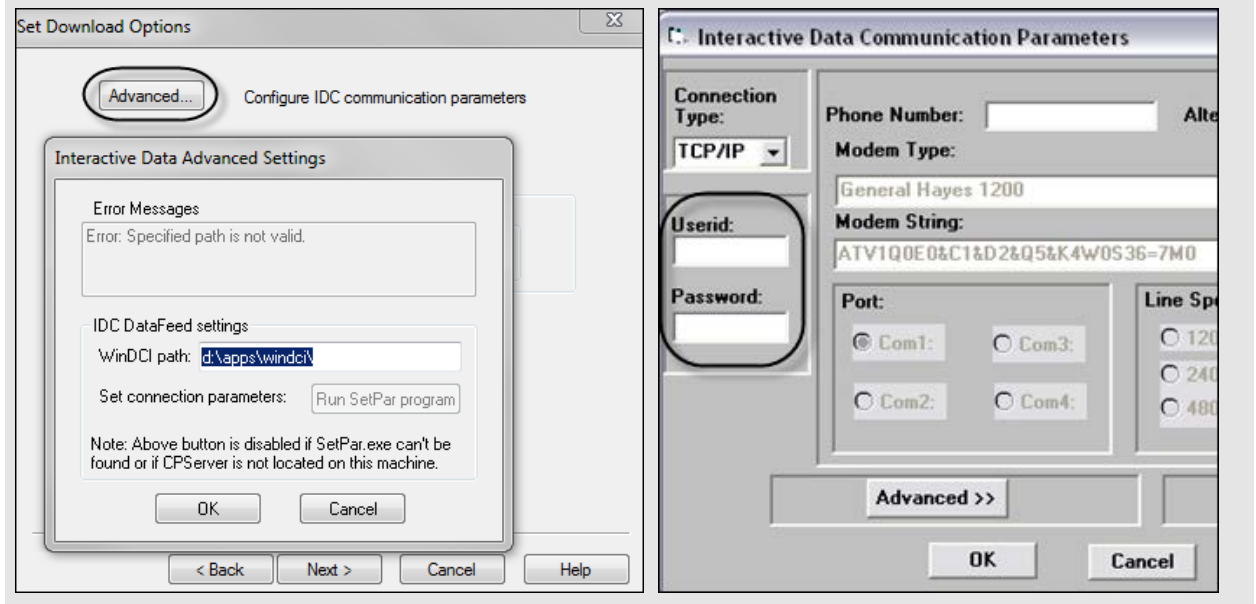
Set Download Options

Advanced...

Configure IDC communication parameters

Interactive Data Advanced Settings

Error Messages

Error: Specified path is not valid.

IDC DataFeed settings

WinDCI path: d:\apps\windci\

Set connection parameters: Run SetPar program

Note: Above button is disabled if SetPar.exe can't be found or if CPServer is not located on this machine.

OK

Cancel

< Back

Next >

Cancel

Help

Interactive Data Communication Parameters

Connection Type:

TCP/IP

Userid:

Password:

Phone Number:

Alte

Modem Type:

General Hayes 1200

Modem String:

ATV1Q0E0&C1&D2&Q5&K4W0S36=7M0

Port:

Com1:

Com3:

Com2:

Com4:

Line Sp

120

240

480

Advanced >>

OK

Cancel